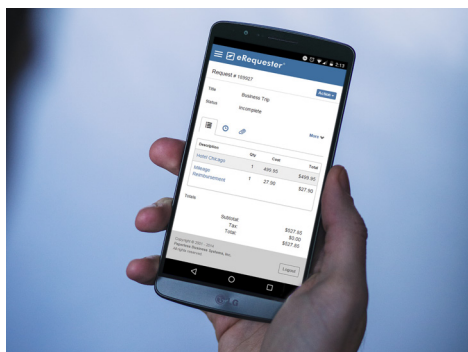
2:11

eRequester

Request # 189927

Title Business Trip

Action

Status Incomplete

More

| Description | Qty | Cost | Total |
|---|---|---|---|
| Hotel Chicago | 1 | 499.95 | $499.95 |
| Mileage Reimbursement | 1 | 27.90 | $27.90 |

Totals

Subtotal $527.85
Tax $0.00
Total $527.85

Copyright © 2001 - 2016 Peachtree Business Systems, Inc. All rights reserved.

Logout